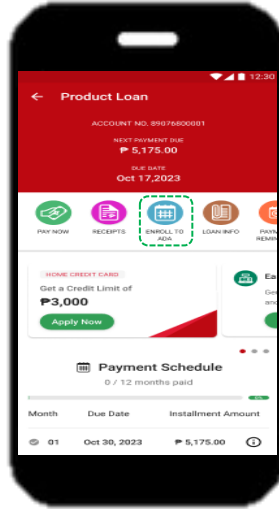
12:30

Product Loan

ACCOUNT NO. 89076800001

NEXT PAYMENT DUE

₱ 5,175.00

DUE DATE

Oct 17,2023

PAY NOW

RECEIPTS

ENROLL TO ADA

LOAN INFO

PAYM REMIN

HOME CREDIT CARD

Get a Credit Limit of

₱3,000

Apply Now

Ea

Ge ano

Payment Schedule

0 / 12 months paid

0%

| Month | Due Date | Installment Amount |
|---|---|---|
| 01 | Oct 30, 2023 | ₱ 5,175.00 |